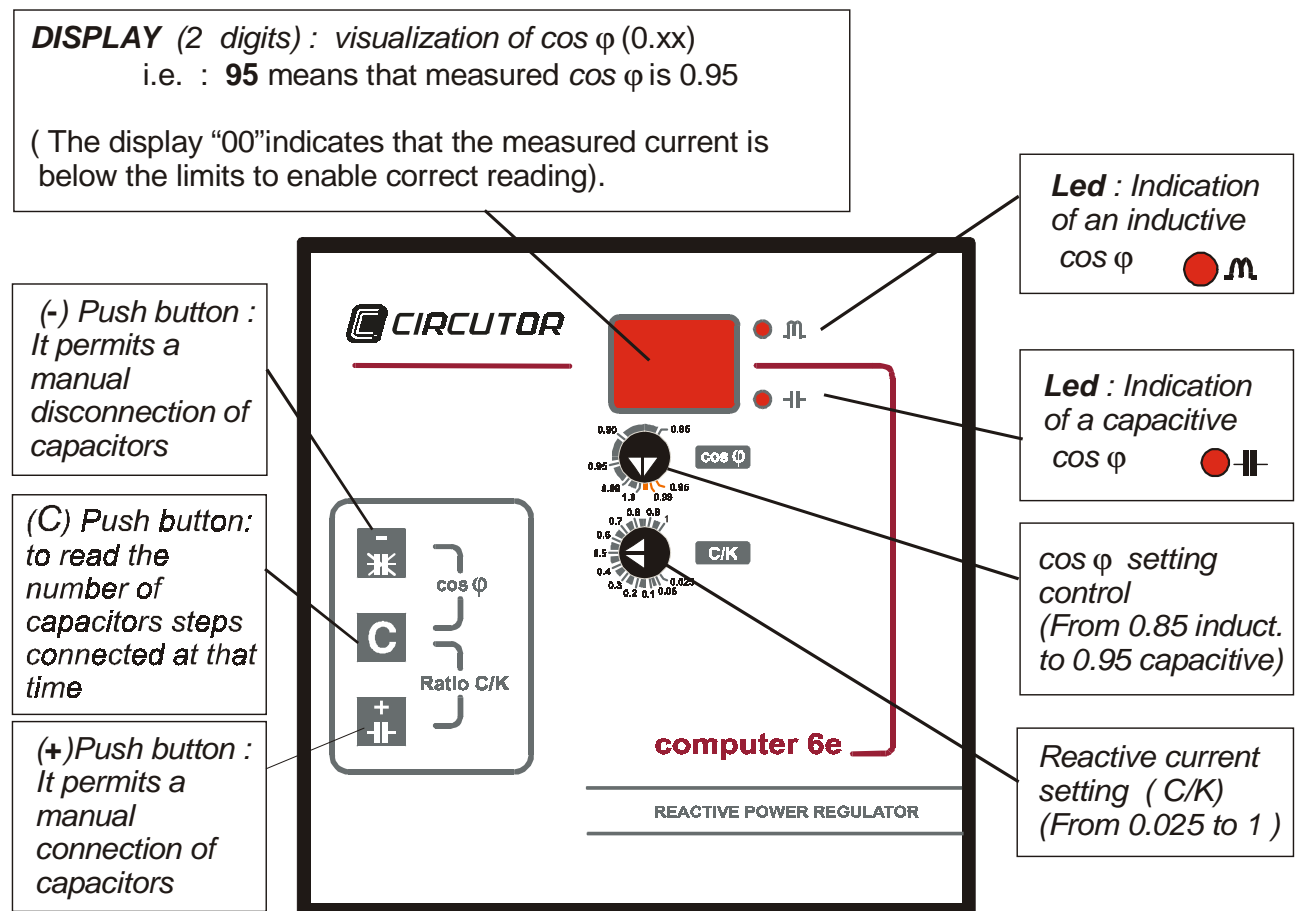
**DISPLAY** (2 digits) : visualization of cos $\varphi$ (0.xx)
i.e. : **95** means that measured cos $\varphi$ is 0.95

( The display “00”indicates that the measured current is below the limits to enable correct reading).

**Led** : Indication of an inductive cos $\varphi$

(-) Push button : It permits a manual disconnection of capacitors

CIRCUTOR

**Led** : Indication of a capacitive cos $\varphi$

0.90 0.85
0.95 cos $\varphi$
0.98 1.0 0.98 0.95

0.7 0.8 0.9 1
0.6
0.5 C/K
0.4
0.3 0.2 0.1 0.05 0.025

(C) Push button: to read the number of capacitors steps connected at that time

cos $\varphi$

C

Ratio C/K

cos $\varphi$ setting control (From 0.85 induct. to 0.95 capacitive)

(+)Push button : It permits a manual connection of capacitors

+

computer 6e

Reactive current setting ( C/K) (From 0.025 to 1 )

REACTIVE POWER REGULATOR